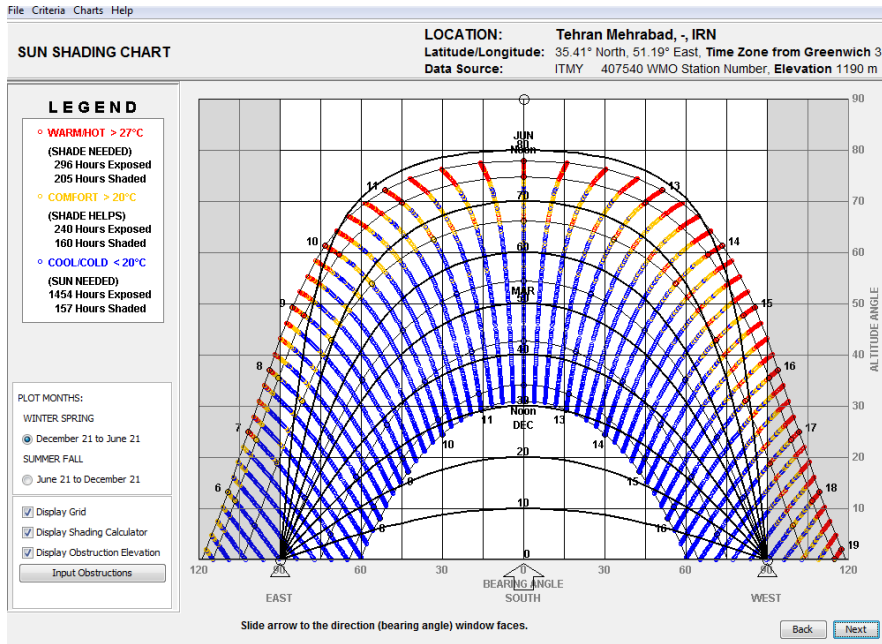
File Criteria Charts Help

SUN SHADING CHART

LOCATION: Tehran Mehrabad, -, IRN
Latitude/Longitude: 35.41° North, 51.19° East, Time Zone from Greenwich 3
Data Source: ITMY 407540 WMO Station Number, Elevation 1190 m

LEGEND
WARM/HOT > 27°C
(SHADE NEEDED)
296 Hours Exposed
205 Hours Shaded
COMFORT > 20°C
(SHADE HELPS)
240 Hours Exposed
160 Hours Shaded
COOL/COLD < 20°C
(SUN NEEDED)
1454 Hours Exposed
157 Hours Shaded

PLOT MONTHS:
WINTER SPRING
December 21 to June 21
SUMMER FALL
June 21 to December 21

Display Grid
Display Shading Calculator
Display Obstruction Elevation
Input Obstructions

JUN Noon
MAR
Noon DEC
11 13 10 14 9 15 8 16 7 17 6 18 19 11 13 10 14 9 15 8 16
90 80 70 60 50 40 30 20 10 0
ALTITUDE ANGLE
120 90 60 30 0 30 60 90 120
BEARING ANGLE
EAST SOUTH WEST

Slide arrow to the direction (bearing angle) window faces.

Back Next